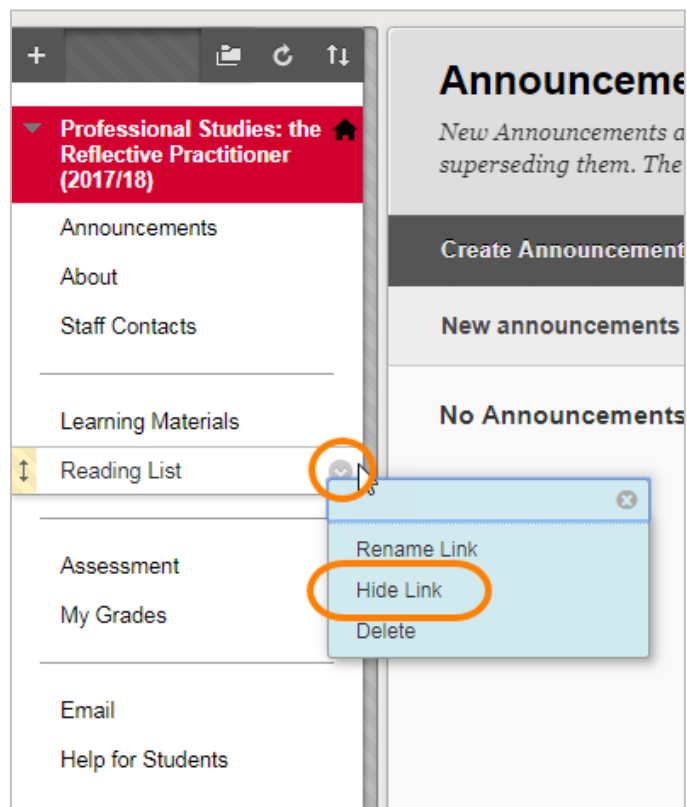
+

Professional Studies: the Reflective Practitioner (2017/18)

Announcements

About

Staff Contacts

Learning Materials

Reading List

Assessment

My Grades

Email

Help for Students

Rename Link

Hide Link

Delete

Announceme

New Announcements a superseding them. The

Create Announcement

New announcements

No Announcements